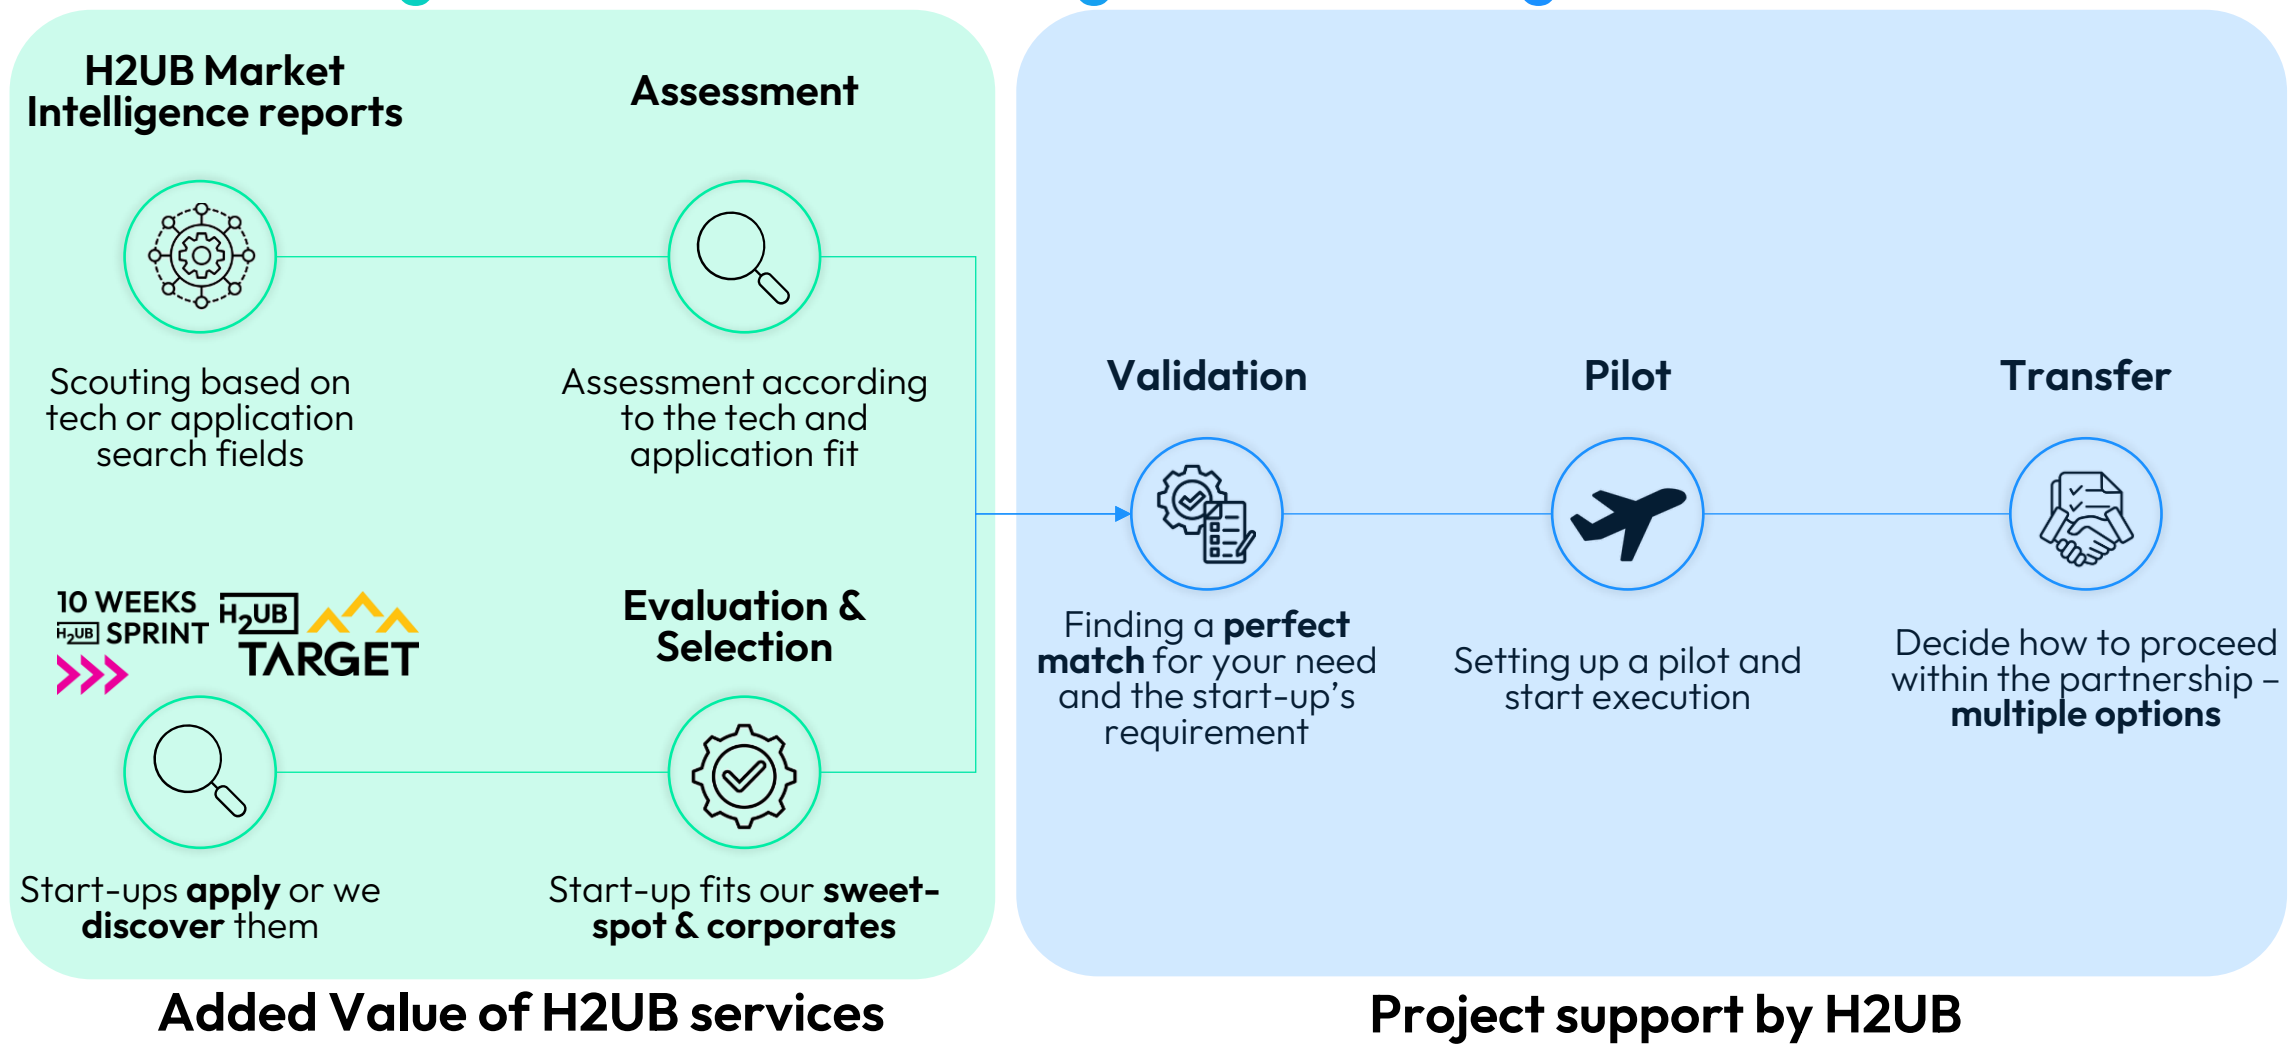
H2UB Market Intelligence reports

Assessment

Scouting based on tech or application search fields

Assessment according to the tech and application fit

10 WEEKS H2UB SPRINT

H2UB TARGET

Evaluation & Selection

Start-ups **apply** or we **discover** them

Start-up fits our **sweet-spot & corporates**

Validation

Finding a **perfect match** for your need and the start-up's requirement

Pilot

Setting up a pilot and start execution

Transfer

Decide how to proceed within the partnership – **multiple options**

Added Value of H2UB services

Project support by H2UB